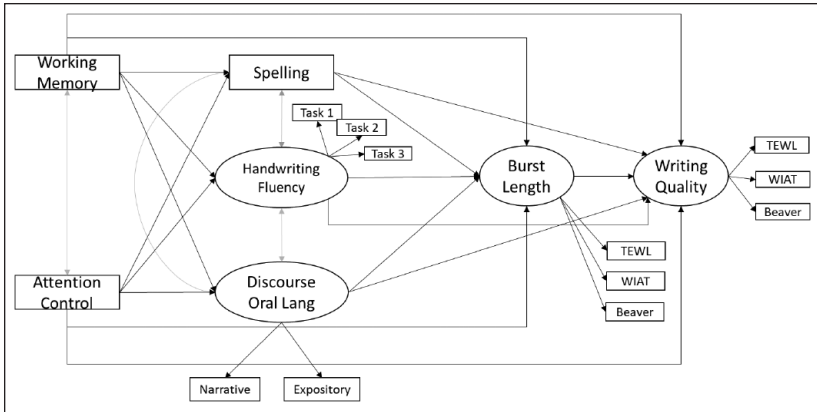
Working Memory

Spelling

Task 1

Task 2

Task 3

Handwriting Fluency

Burst Length

Writing Quality

TEWL

WIAT

Beaver

TEWL

WIAT

Beaver

Attention Control

Discourse Oral Lang

Narrative

Expository